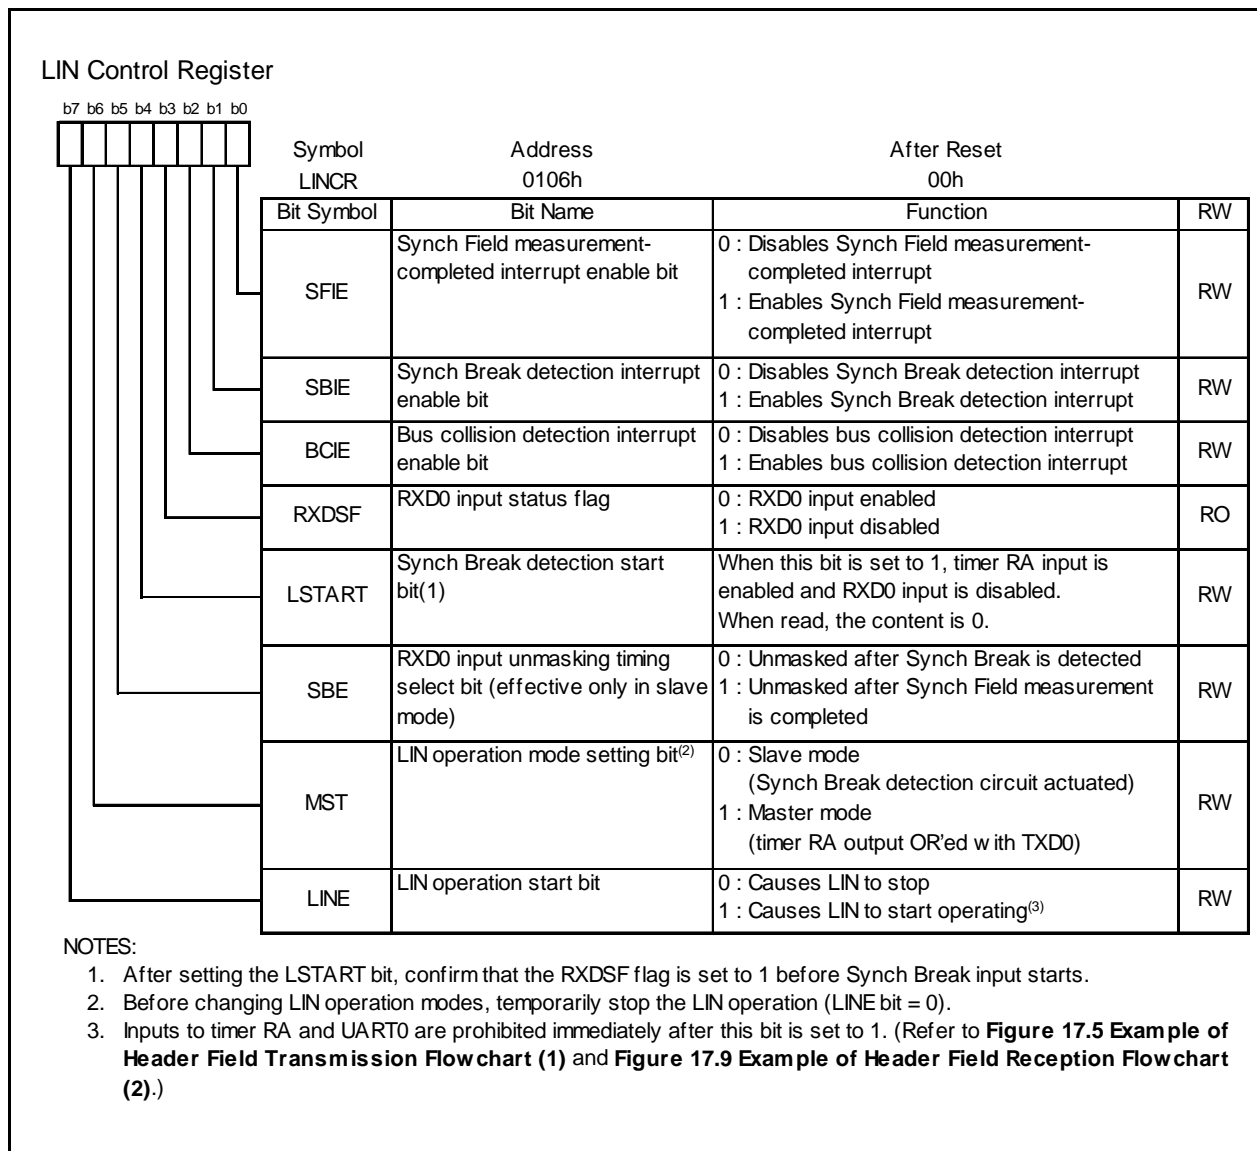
LIN Control Register

b7 b6 b5 b4 b3 b2 b1 b0

| Symbol | Address | After Reset |
|---|---|---|
| LINCR | 0106h | 00h |

| Bit Symbol | Bit Name | Function | RW |
|---|---|---|---|
| SFIE | Synch Field measurement-completed interrupt enable bit | 0 : Disables Synch Field measurement-completed interrupt<br>1 : Enables Synch Field measurement-completed interrupt | RW |
| SBIE | Synch Break detection interrupt enable bit | 0 : Disables Synch Break detection interrupt<br>1 : Enables Synch Break detection interrupt | RW |
| BCIE | Bus collision detection interrupt enable bit | 0 : Disables bus collision detection interrupt<br>1 : Enables bus collision detection interrupt | RW |
| RXDSF | RXD0 input status flag | 0 : RXD0 input enabled<br>1 : RXD0 input disabled | RO |
| LSTART | Synch Break detection start bit(1) | When this bit is set to 1, timer RA input is enabled and RXD0 input is disabled.<br>When read, the content is 0. | RW |
| SBE | RXD0 input unmasking timing select bit (effective only in slave mode) | 0 : Unmasked after Synch Break is detected<br>1 : Unmasked after Synch Field measurement is completed | RW |
| MST | LIN operation mode setting bit$^{(2)}$ | 0 : Slave mode (Synch Break detection circuit actuated)<br>1 : Master mode (timer RA output OR'ed with TXD0) | RW |
| LINE | LIN operation start bit | 0 : Causes LIN to stop<br>1 : Causes LIN to start operating$^{(3)}$ | RW |

NOTES:
1. After setting the LSTART bit, confirm that the RXDSF flag is set to 1 before Synch Break input starts.
2. Before changing LIN operation modes, temporarily stop the LIN operation (LINE bit = 0).
3. Inputs to timer RA and UART0 are prohibited immediately after this bit is set to 1. (Refer to **Figure 17.5 Example of Header Field Transmission Flowchart (1)** and **Figure 17.9 Example of Header Field Reception Flowchart (2)**.)